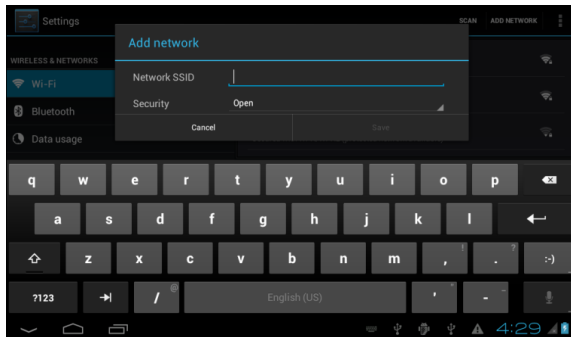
Settings

SCAN ADD NETWORK

WIRELESS & NETWORKS

Wi-Fi

Bluetooth

Data usage

Add network

Network SSID

Security Open

Cancel Save

q w e r t y u i o p

a s d f g h j k l

z x c v b n m , . :-)

! ?

?123 / English (US) ' -

4:29